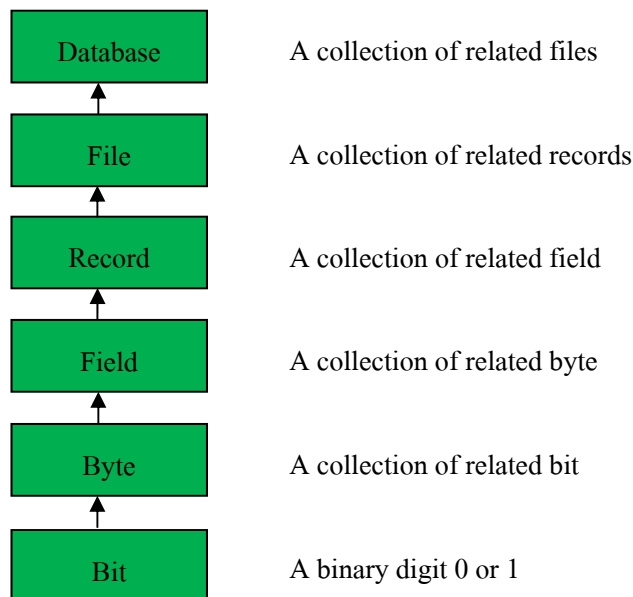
Database
A collection of related files

File
A collection of related records

Record
A collection of related field

Field
A collection of related byte

Byte
A collection of related bit

Bit
A binary digit 0 or 1